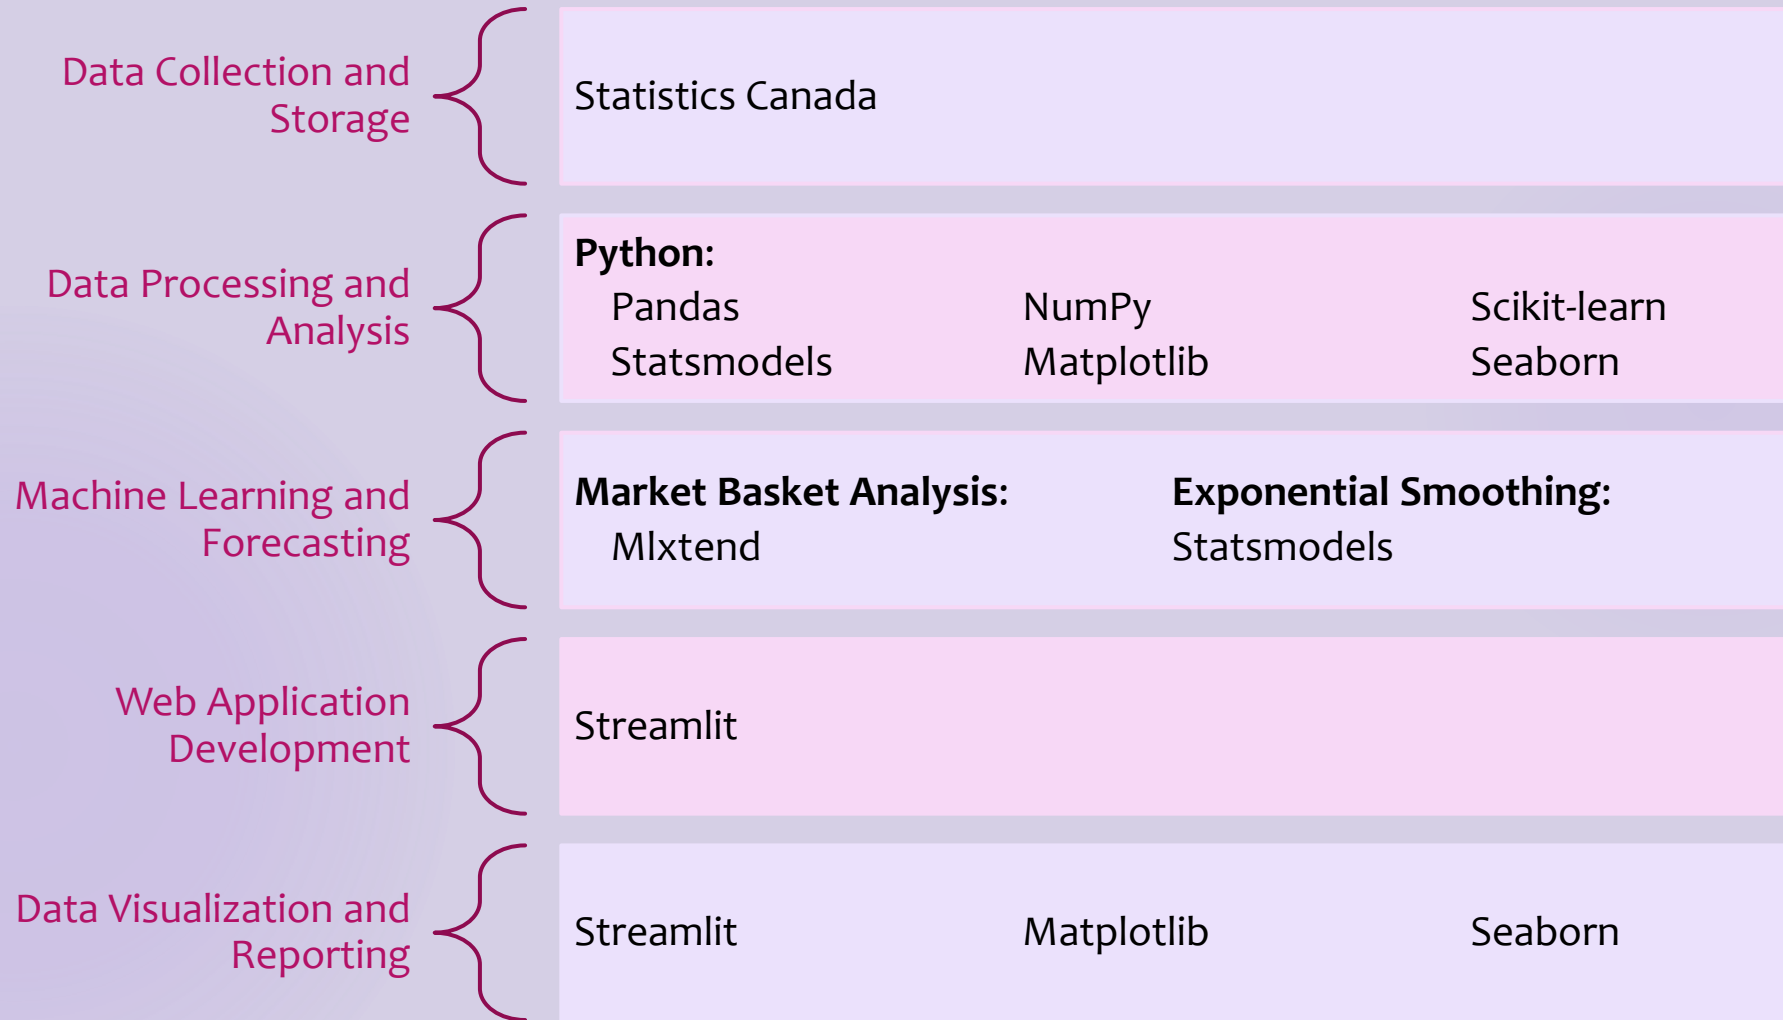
Data Collection and Storage

Statistics Canada

Data Processing and Analysis

**Python:**
Pandas NumPy Scikit-learn
Statsmodels Matplotlib Seaborn

Machine Learning and Forecasting

**Market Basket Analysis:**
Mlxtend

**Exponential Smoothing:**
Statsmodels

Web Application Development

Streamlit

Data Visualization and Reporting

Streamlit Matplotlib Seaborn